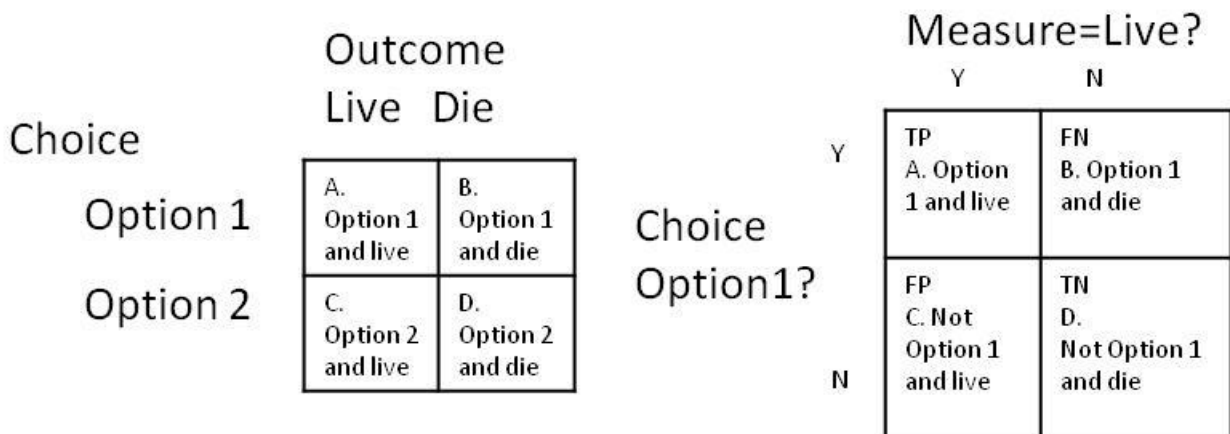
Outcome

Choice

| | Live | Die |
|---|---|---|
| Option 1 | A. Option 1 and live | B. Option 1 and die |
| Option 2 | C. Option 2 and live | D. Option 2 and die |

Measure=Live?

Choice Option1?

| | Y | N |
|---|---|---|
| Y | TP A. Option 1 and live | FN B. Option 1 and die |
| N | FP C. Not Option 1 and live | TN D. Not Option 1 and die |